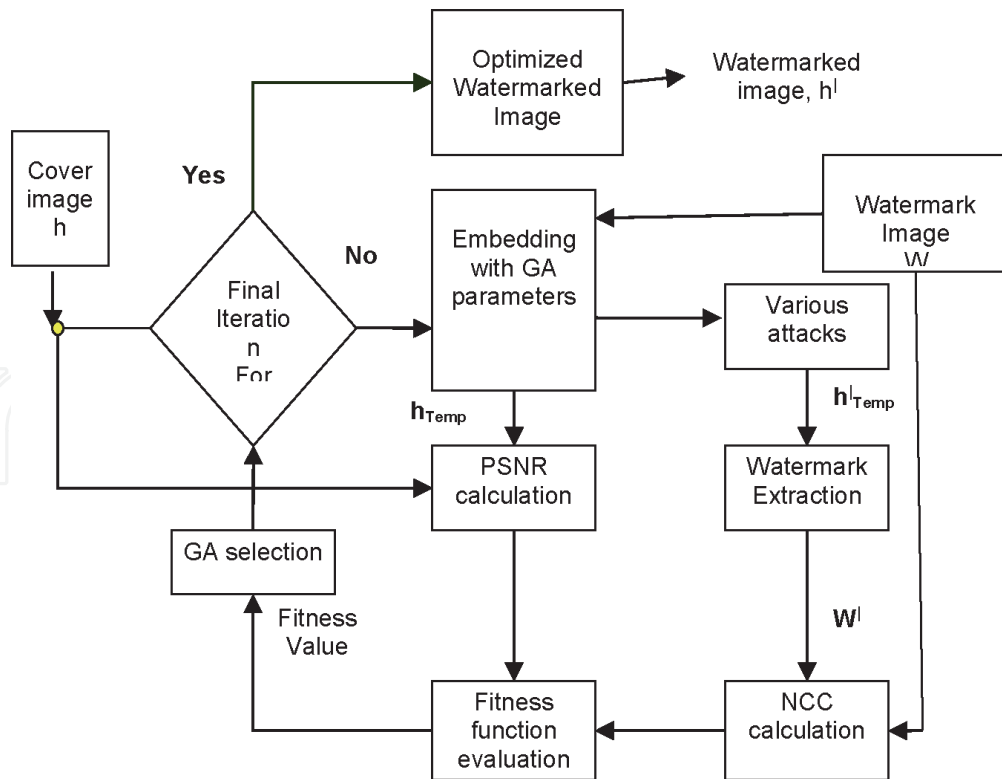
Optimized Watermarked Image

Watermarked image, $h^{l}$

Cover image h

Yes

No

Final Iteratio n For

Embedding with GA parameters

Watermark Image W

Various attacks

$h_{Temp}$

$h^{l}_{Temp}$

PSNR calculation

Watermark Extraction

GA selection

Fitness Value

$W^{l}$

Fitness function evaluation

NCC calculation